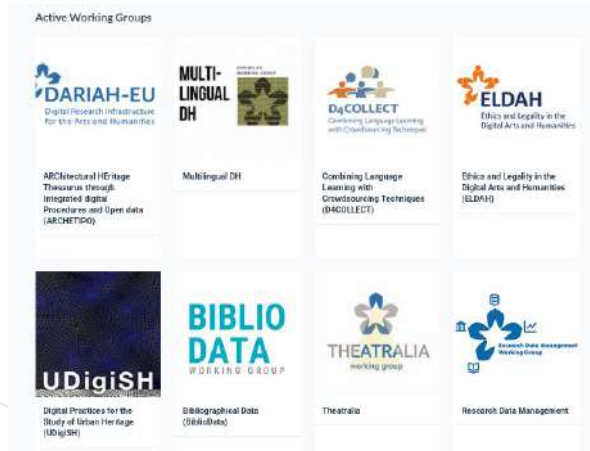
Active Working Groups

DARIAH-EU
Digital Research Infrastructure for the Arts and Humanities

ARChitectural HEritage Thesaurus through Integrated digital Procedures and Open data (ARCHETIPO)

MULTI-LINGUAL DH
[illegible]

Multilingual DH

D4COLLECT
Combining Language Learning with Crowdsourcing Techniques

Combining Language Learning with Crowdsourcing Techniques (D4COLLECT)

ELDAH
Ethics and Legality in the Digital Arts and Humanities

Ethics and Legality in the Digital Arts and Humanities (ELDAH)

UDigiSH

Digital Practices for the Study of Urban Heritage (UDigiSH)

BIBLIO DATA
WORKING GROUP

Bibliographical Data (BiblioData)

THEATRALIA
working group

Theatralia

Research Data Management Working Group

Research Data Management